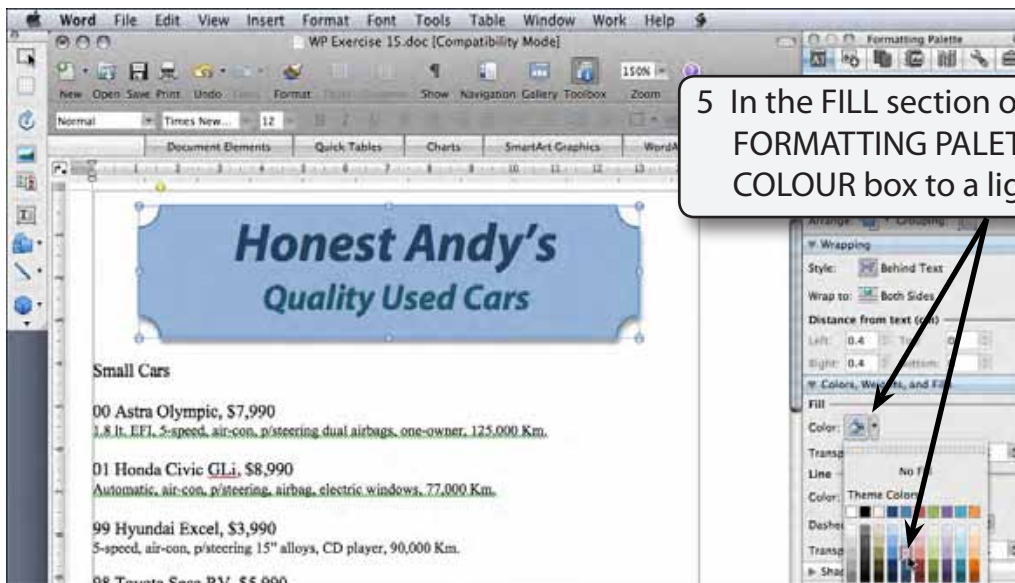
Word File Edit View Insert Format Font Tools Table Window Work Help

WP Exercise 15.doc [Compatibility Mode]

New Open Save Print Undo Format Show Navigation Gallery Toolbox Zoom

150%

Normal Times New... 12

Document Elements Quick Tables Charts SmartArt Graphics WordA

Formatting Palette

5 In the FILL section o FORMATTING PALET COLOUR box to a lig

Arrange Grouping

Wrapping

Style: Behind Text

Wrap to: Both Sides

Distance from text (cm)

Left: 0.4

Right: 0.4

Colors, Weights, and Fills

Fill

Color:

Transp

Line

Color:

Dashe

Transp

Shad

No Fill

Theme Colors

Honest Andy's

Quality Used Cars

Small Cars

00 Astra Olympic, $7,990
1.8 lt. EFI, 5-speed, air-con, p/steering dual airbags, one-owner, 125,000 Km.

01 Honda Civic GLi, $8,990
Automatic, air-con, p/steering, airbag, electric windows, 77,000 Km.

99 Hyundai Excel, $3,990
5-speed, air-con, p/steering 15" alloys, CD player, 90,000 Km.

98 Toyota Seca RV, $5,990